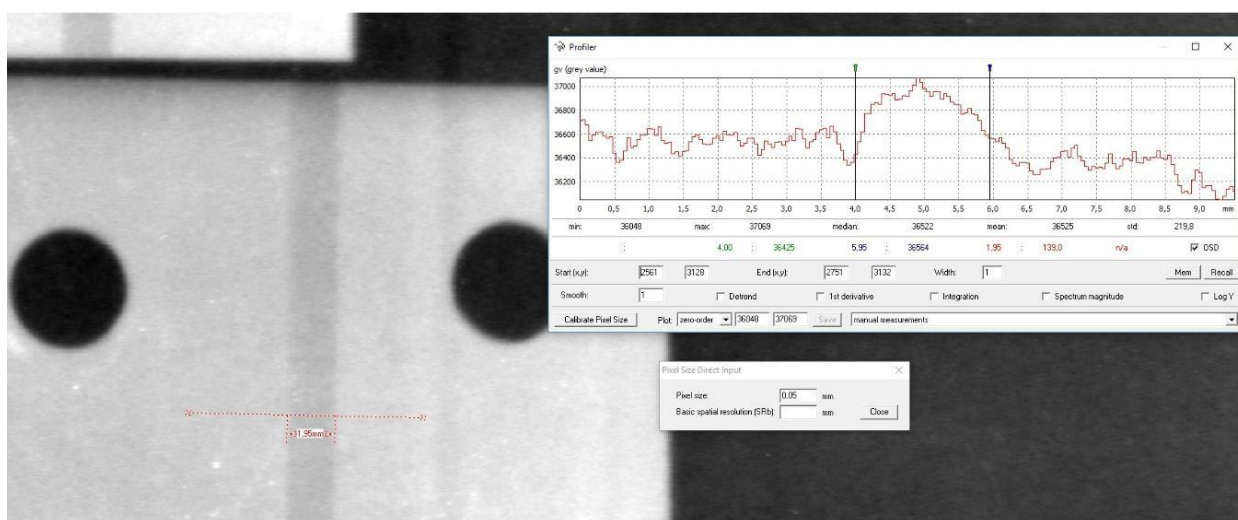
Profiler

gv (grey value)

37000
36800
36600
36400
36200

0 0,5 1,0 1,5 2,0 2,5 3,0 3,5 4,0 4,5 5,0 5,5 6,0 6,5 7,0 7,5 8,0 8,5 9,0 mm

min: 36048 max: 37069 median: 36522 mean: 36525 std: 219,8

: 4,00 : 36425 5,95 : 36564 1,95 : 139,0 n/a DSD

Start (x,y): 2561 3128 End (x,y): 2751 3132 Width: 1 Mem Recall

Smooth: 1 Detrend 1st derivative Integration Spectrum magnitude Log Y

Calibrate Pixel Size Plot: zero-order 36048 37069 Save manual measurements

Pixel Size Direct Input

Pixel size: 0.05 mm

Basic spatial resolution (SRb): mm Close

1,95mm